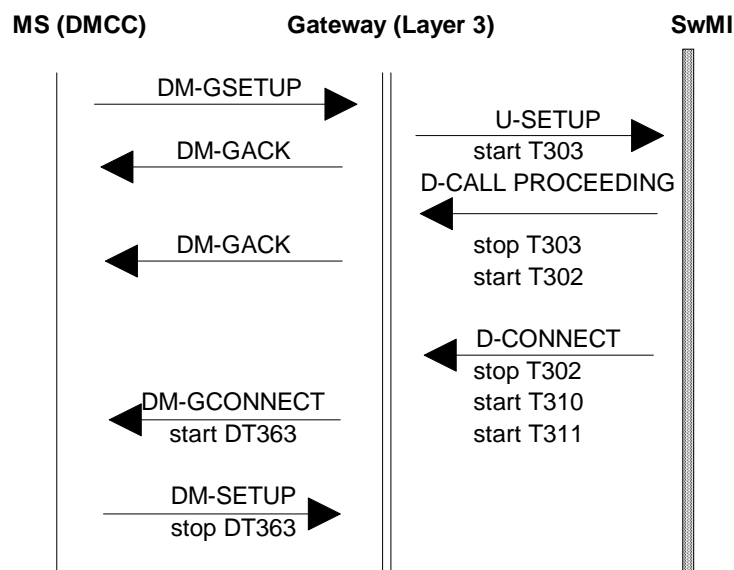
MS (DMCC)

Gateway (Layer 3)

SwMI

DM-GSETUP

U-SETUP
start T303

DM-GACK

D-CALL PROCEEDING

DM-GACK

stop T303
start T302

D-CONNECT
stop T302
start T310
start T311

DM-GCONNECT
start DT363

DM-SETUP
stop DT363